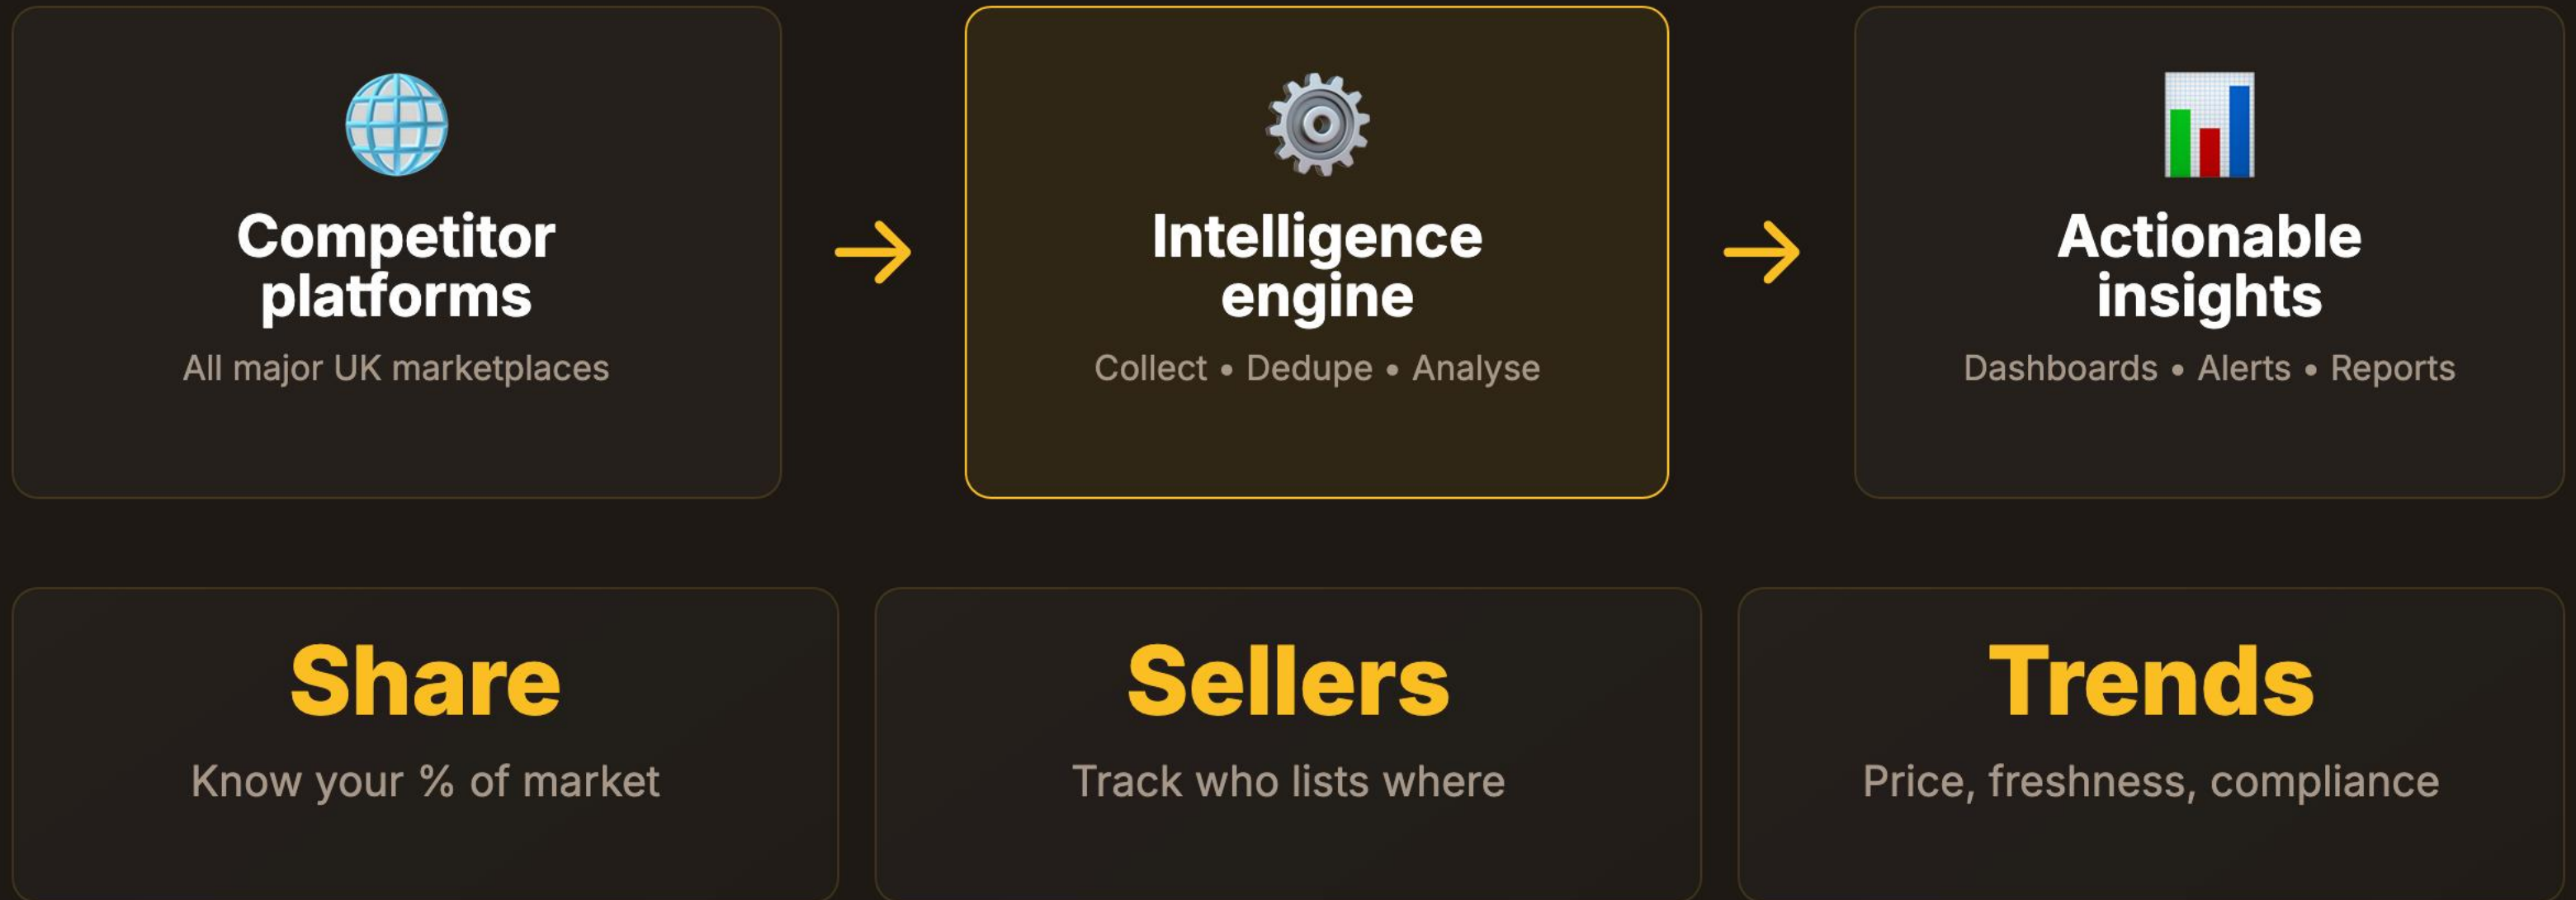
Competitor platforms

All major UK marketplaces

→

Intelligence engine

Collect • Dedupe • Analyse

→

Actionable insights

Dashboards • Alerts • Reports

Share

Know your % of market

Sellers

Track who lists where

Trends

Price, freshness, compliance